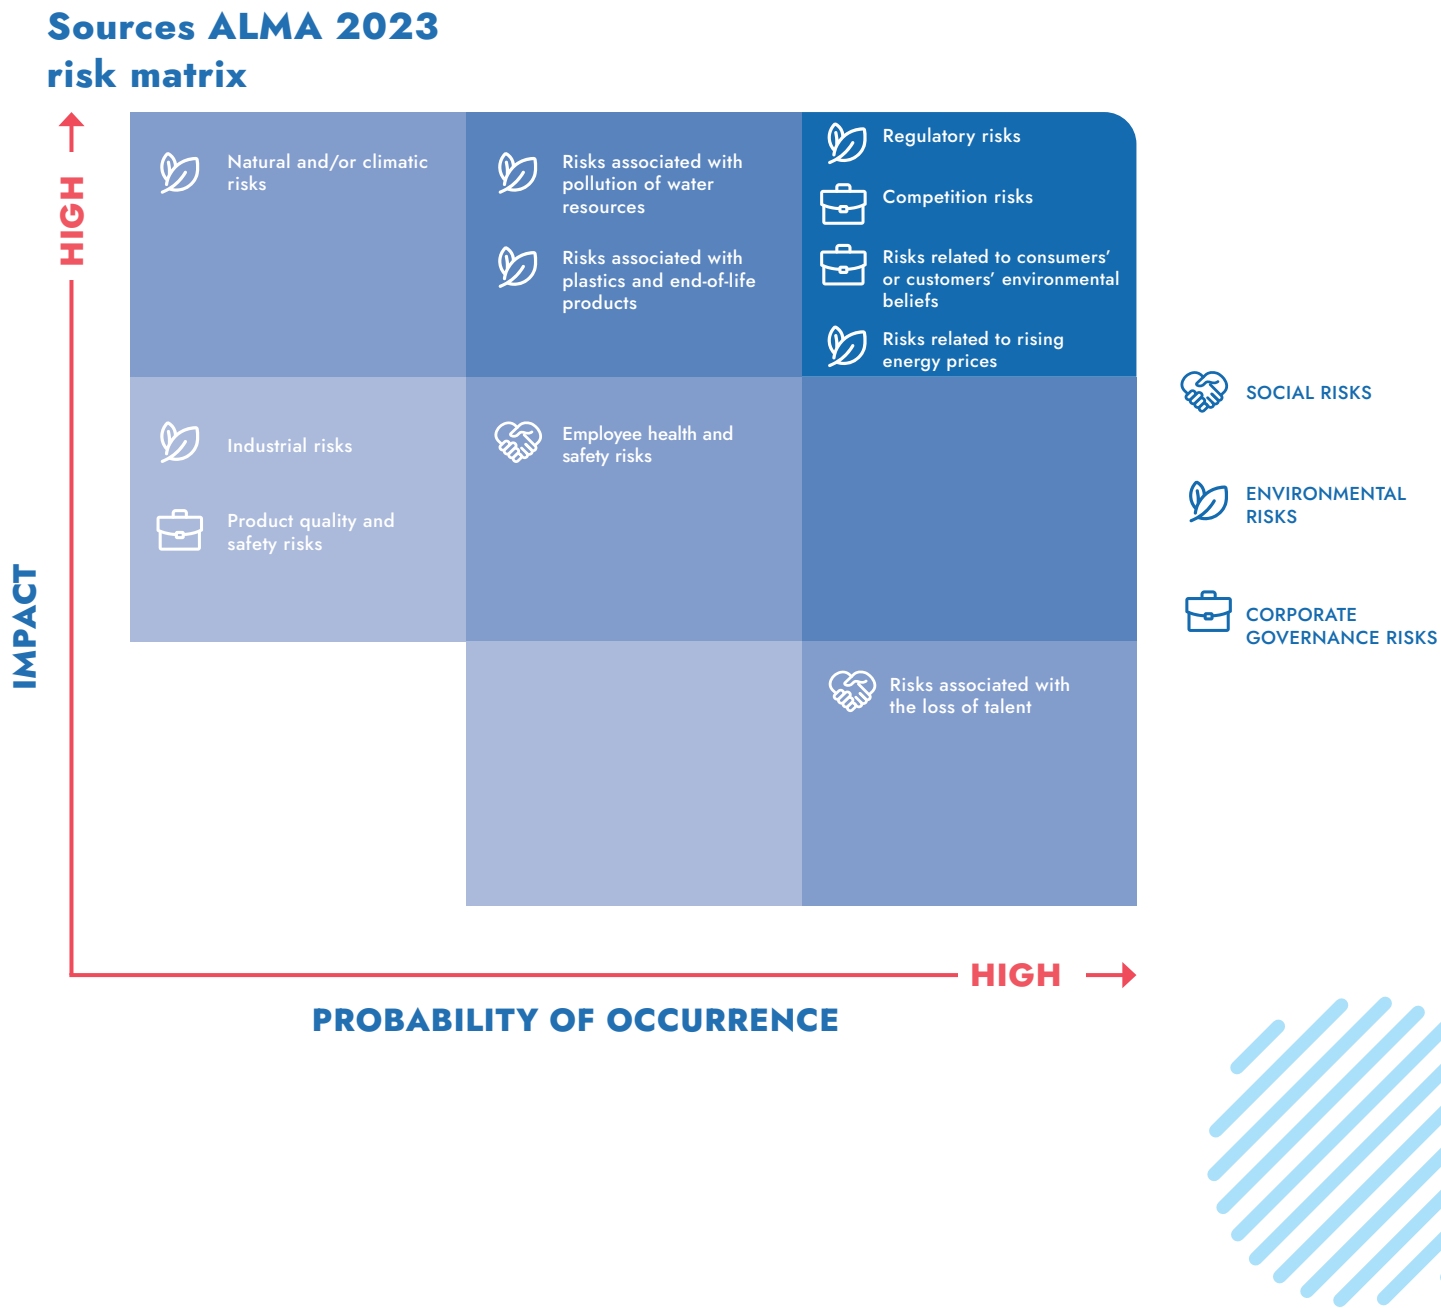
Sources ALMA 2023 risk matrix

HIGH

IMPACT

Natural and/or climatic risks

Risks associated with pollution of water resources

Risks associated with plastics and end-of-life products

Regulatory risks

Competition risks

Risks related to consumers' or customers' environmental beliefs

Risks related to rising energy prices

Industrial risks

Product quality and safety risks

Employee health and safety risks

Risks associated with the loss of talent

SOCIAL RISKS

ENVIRONMENTAL RISKS

CORPORATE GOVERNANCE RISKS

HIGH

PROBABILITY OF OCCURRENCE